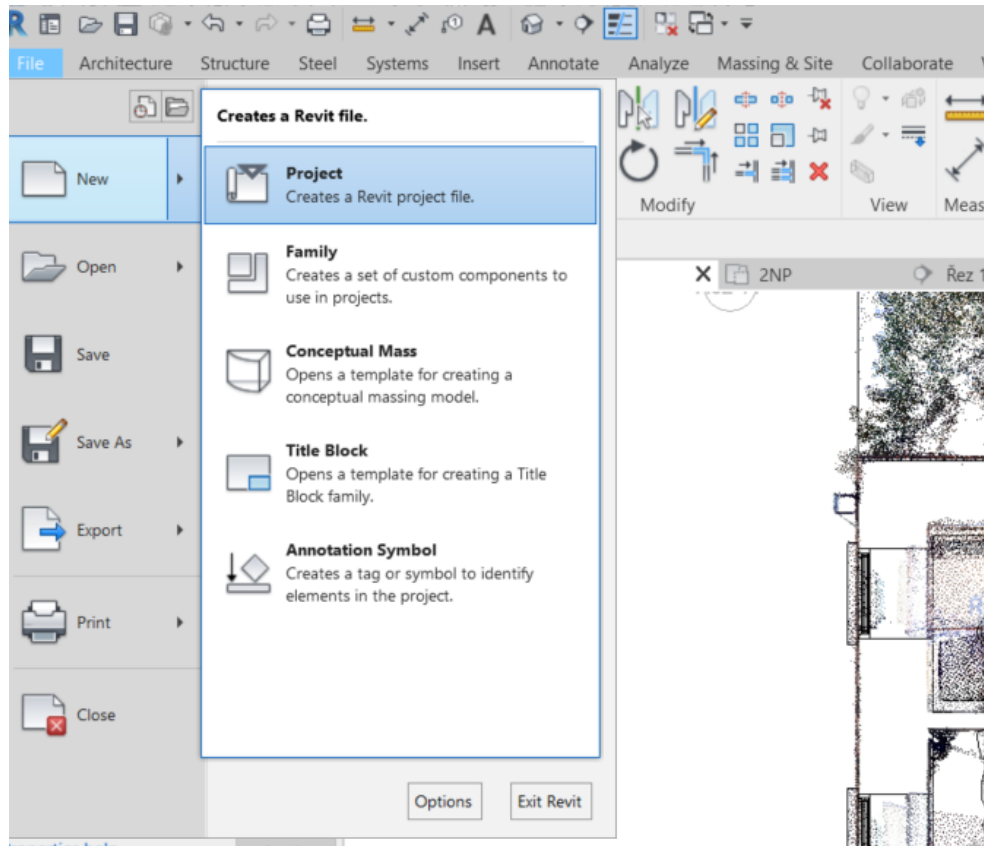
File Architecture Structure Steel Systems Insert Annotate Analyze Massing & Site Collaborate

New

Open

Save

Save As

Export

Print

Close

Creates a Revit file.

Project
Creates a Revit project file.

Family
Creates a set of custom components to use in projects.

Conceptual Mass
Opens a template for creating a conceptual massing model.

Title Block
Opens a template for creating a Title Block family.

Annotation Symbol
Creates a tag or symbol to identify elements in the project.

Options Exit Revit

Modify View Meas

2NP Řez 1